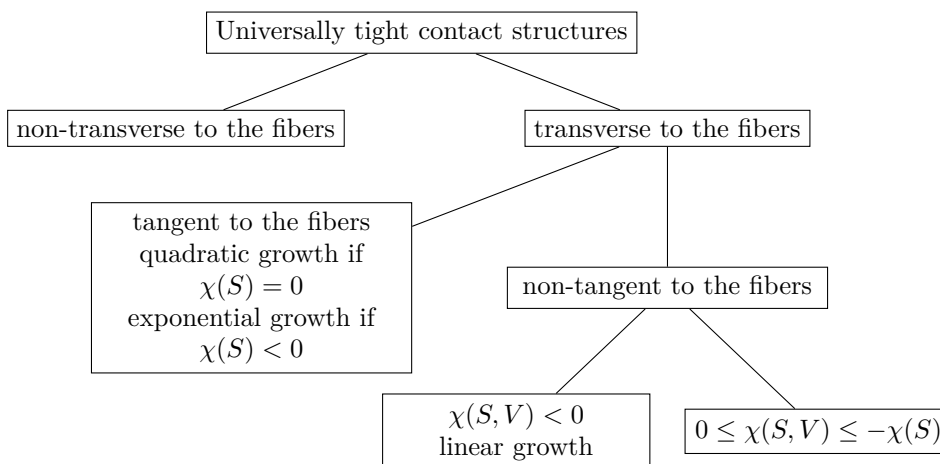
Universally tight contact structures

non-transverse to the fibers

transverse to the fibers

tangent to the fibers
quadratic growth if
$\chi(S) = 0$
exponential growth if
$\chi(S) < 0$

non-tangent to the fibers

$\chi(S, V) < 0$
linear growth

$0 \leq \chi(S, V) \leq -\chi(S)$